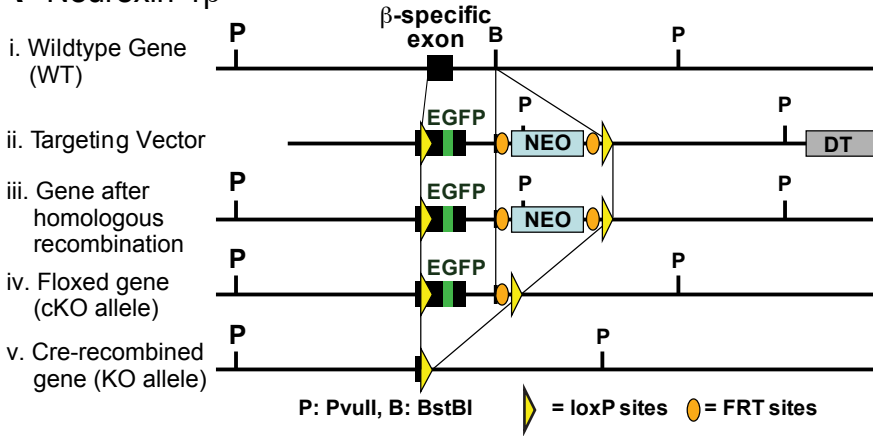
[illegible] Neurexin-1β

i. Wildtype Gene (WT)

P

β-specific exon

B

P

ii. Targeting Vector

EGFP

P

NEO

P

DT

iii. Gene after homologous recombination

P

EGFP

P

NEO

P

iv. Floxed gene (cKO allele)

P

EGFP

P

v. Cre-recombined gene (KO allele)

P

P

P: PvuII, B: BstBI

= loxP sites

= FRT sites